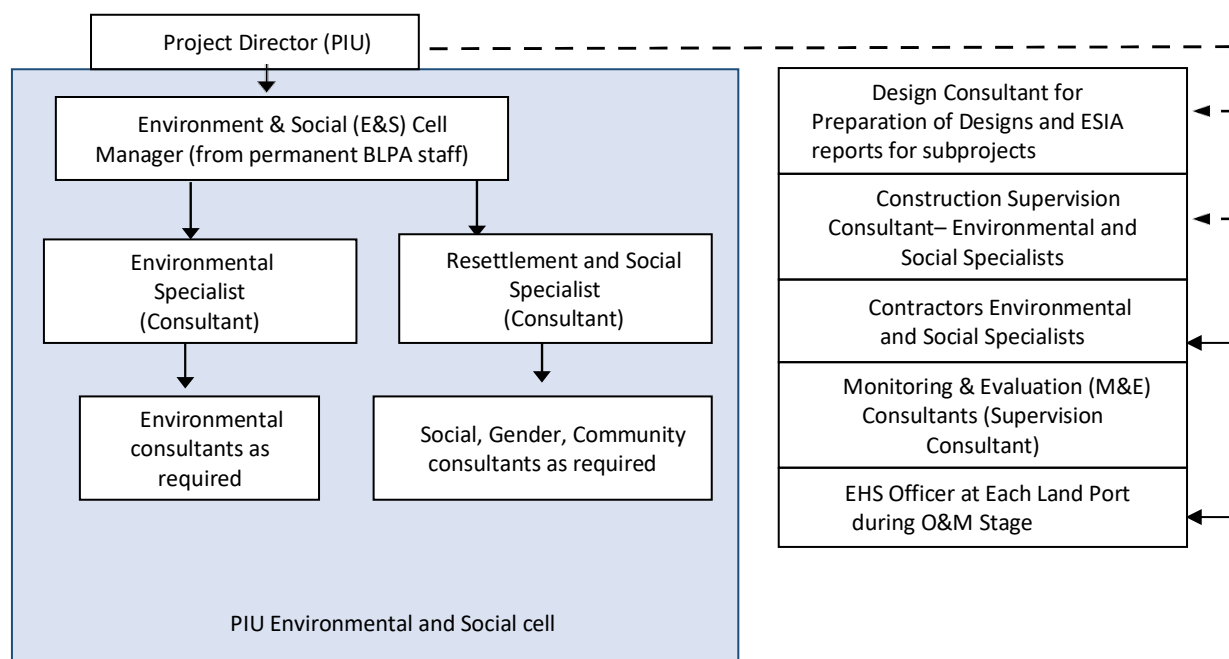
Project Director (PIU)

Environment & Social (E&S) Cell Manager (from permanent BLPA staff)

Environmental Specialist (Consultant)

Resettlement and Social Specialist (Consultant)

Environmental consultants as required

Social, Gender, Community consultants as required

PIU Environmental and Social cell

Design Consultant for Preparation of Designs and ESIA reports for subprojects

Construction Supervision Consultant– Environmental and Social Specialists

Contractors Environmental and Social Specialists

Monitoring & Evaluation (M&E) Consultants (Supervision Consultant)

EHS Officer at Each Land Port during O&M Stage